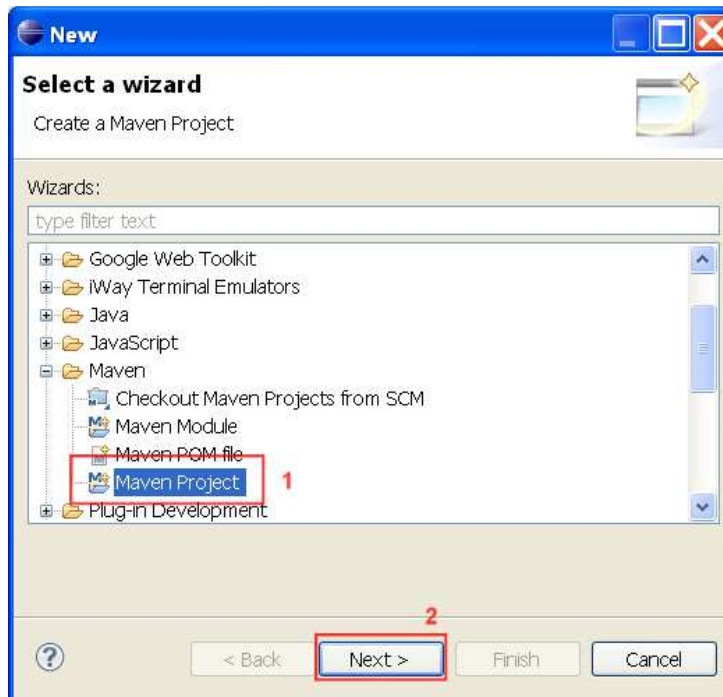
New

Select a wizard

Create a Maven Project

Wizards:

type filter text

Google Web Toolkit
iWay Terminal Emulators
Java
JavaScript
Maven
Checkout Maven Projects from SCM
Maven Module
Maven POM file
Maven Project
Plug-in Development

1

2

?

< Back

Next >

Finish

Cancel